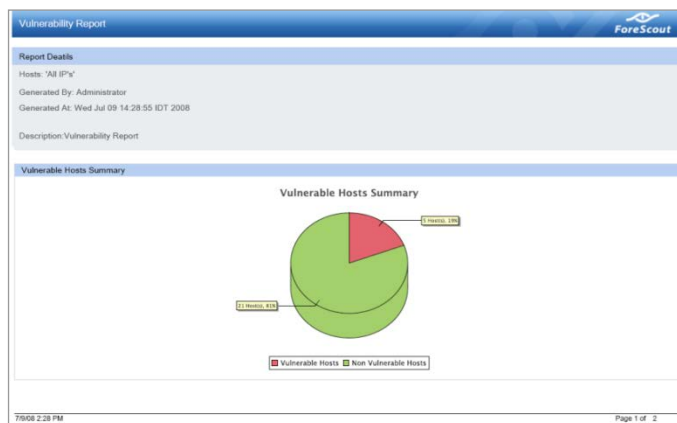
Vulnerability Report

ForeScout

Report Deatils

Hosts: 'All IP's'

Generated By: Administrator

Generated At: Wed Jul 09 14:28:55 IDT 2008

Description:Vulnerability Report

Vulnerable Hosts Summary

Vulnerable Hosts Summary

5 Host(s), 19%

21 Host(s), 81%

Vulnerable Hosts Non Vulnerable Hosts

7/9/08 2:28 PM

Page 1 of 2